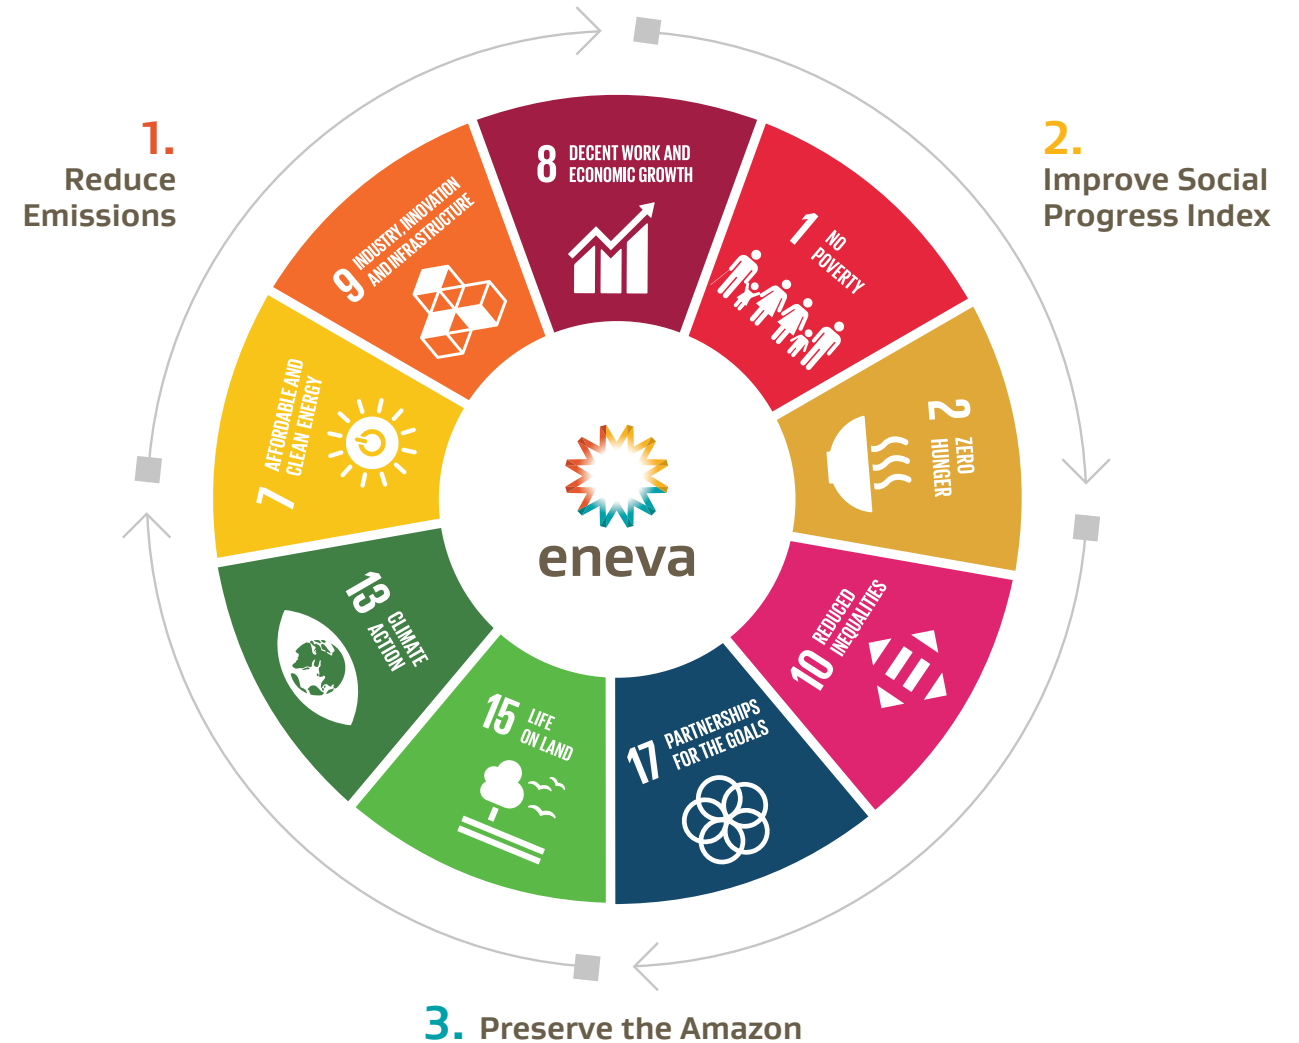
1.
Reduce Emissions

2.
Improve Social Progress Index

8 DECENT WORK AND ECONOMIC GROWTH

1 NO POVERTY

2 ZERO HUNGER

10 REDUCED INEQUALITIES

17 PARTNERSHIPS FOR THE GOALS

15 LIFE ON LAND

13 CLIMATE ACTION

7 AFFORDABLE AND CLEAN ENERGY

9 INDUSTRY, INNOVATION AND INFRASTRUCTURE

eneva

3. Preserve the Amazon